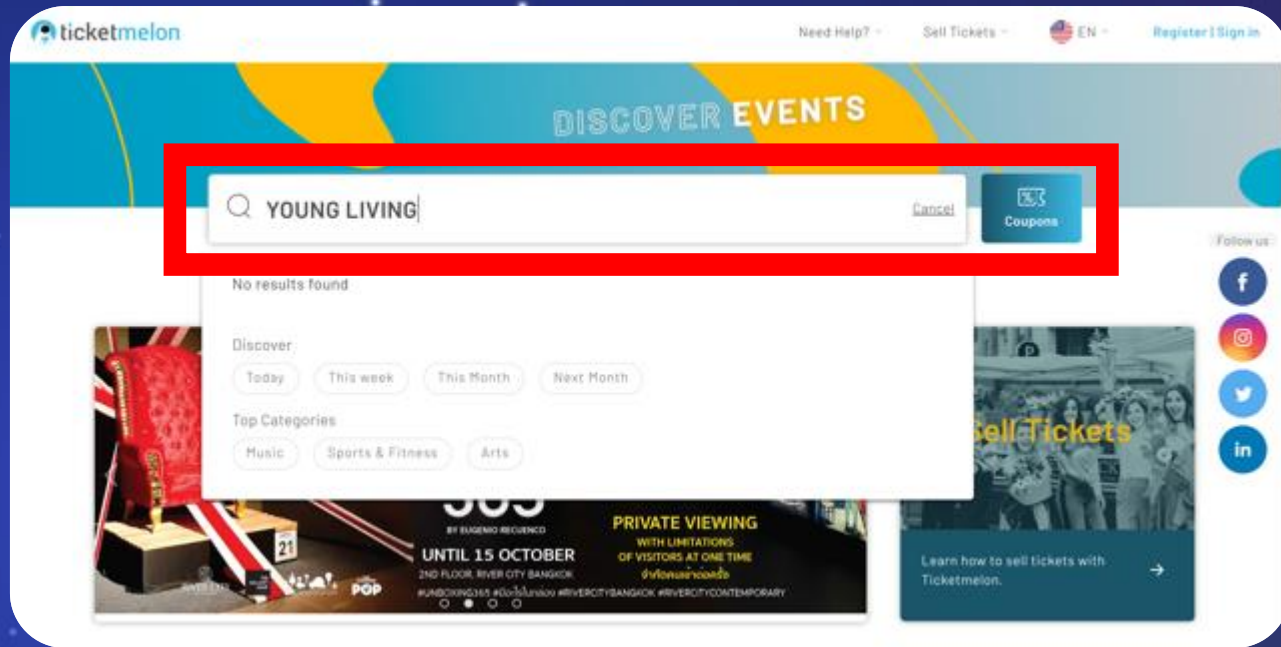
ticketmelon

Need Help?

Sell Tickets

EN

Register | Sign in

DISCOVER EVENTS

YOUNG LIVING

Cancel

Coupons

Follow us

No results found

Discover

Today

This week

This Month

Next Month

Top Categories

Music

Sports & Fitness

Arts

365

BY EUGENIO RECUENCO

UNTIL 15 OCTOBER

2ND FLOOR, RIVER CITY BANGKOK

PRIVATE VIEWING

WITH LIMITATIONS OF VISITORS AT ONE TIME

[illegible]

#UNBOXING365 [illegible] #RIVERCITYBANGKOK #RIVERCITYCONTEMPORARY

POP

21

Sell Tickets

Learn how to sell tickets with Ticketmelon.